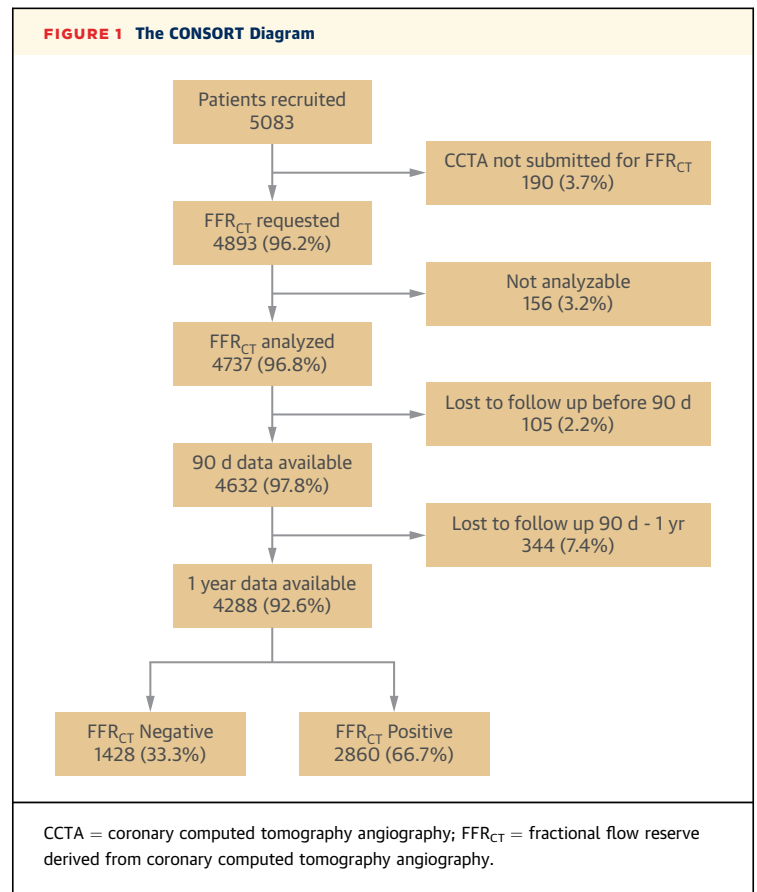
FIGURE 1 The CONSORT Diagram

Patients recruited
5083

CCTA not submitted for $FFR_{CT}$
190 (3.7%)

$FFR_{CT}$ requested
4893 (96.2%)

Not analyzable
156 (3.2%)

$FFR_{CT}$ analyzed
4737 (96.8%)

Lost to follow up before 90 d
105 (2.2%)

90 d data available
4632 (97.8%)

Lost to follow up 90 d - 1 yr
344 (7.4%)

1 year data available
4288 (92.6%)

$FFR_{CT}$ Negative
1428 (33.3%)

$FFR_{CT}$ Positive
2860 (66.7%)

CCTA = coronary computed tomography angiography; $FFR_{CT}$ = fractional flow reserve derived from coronary computed tomography angiography.